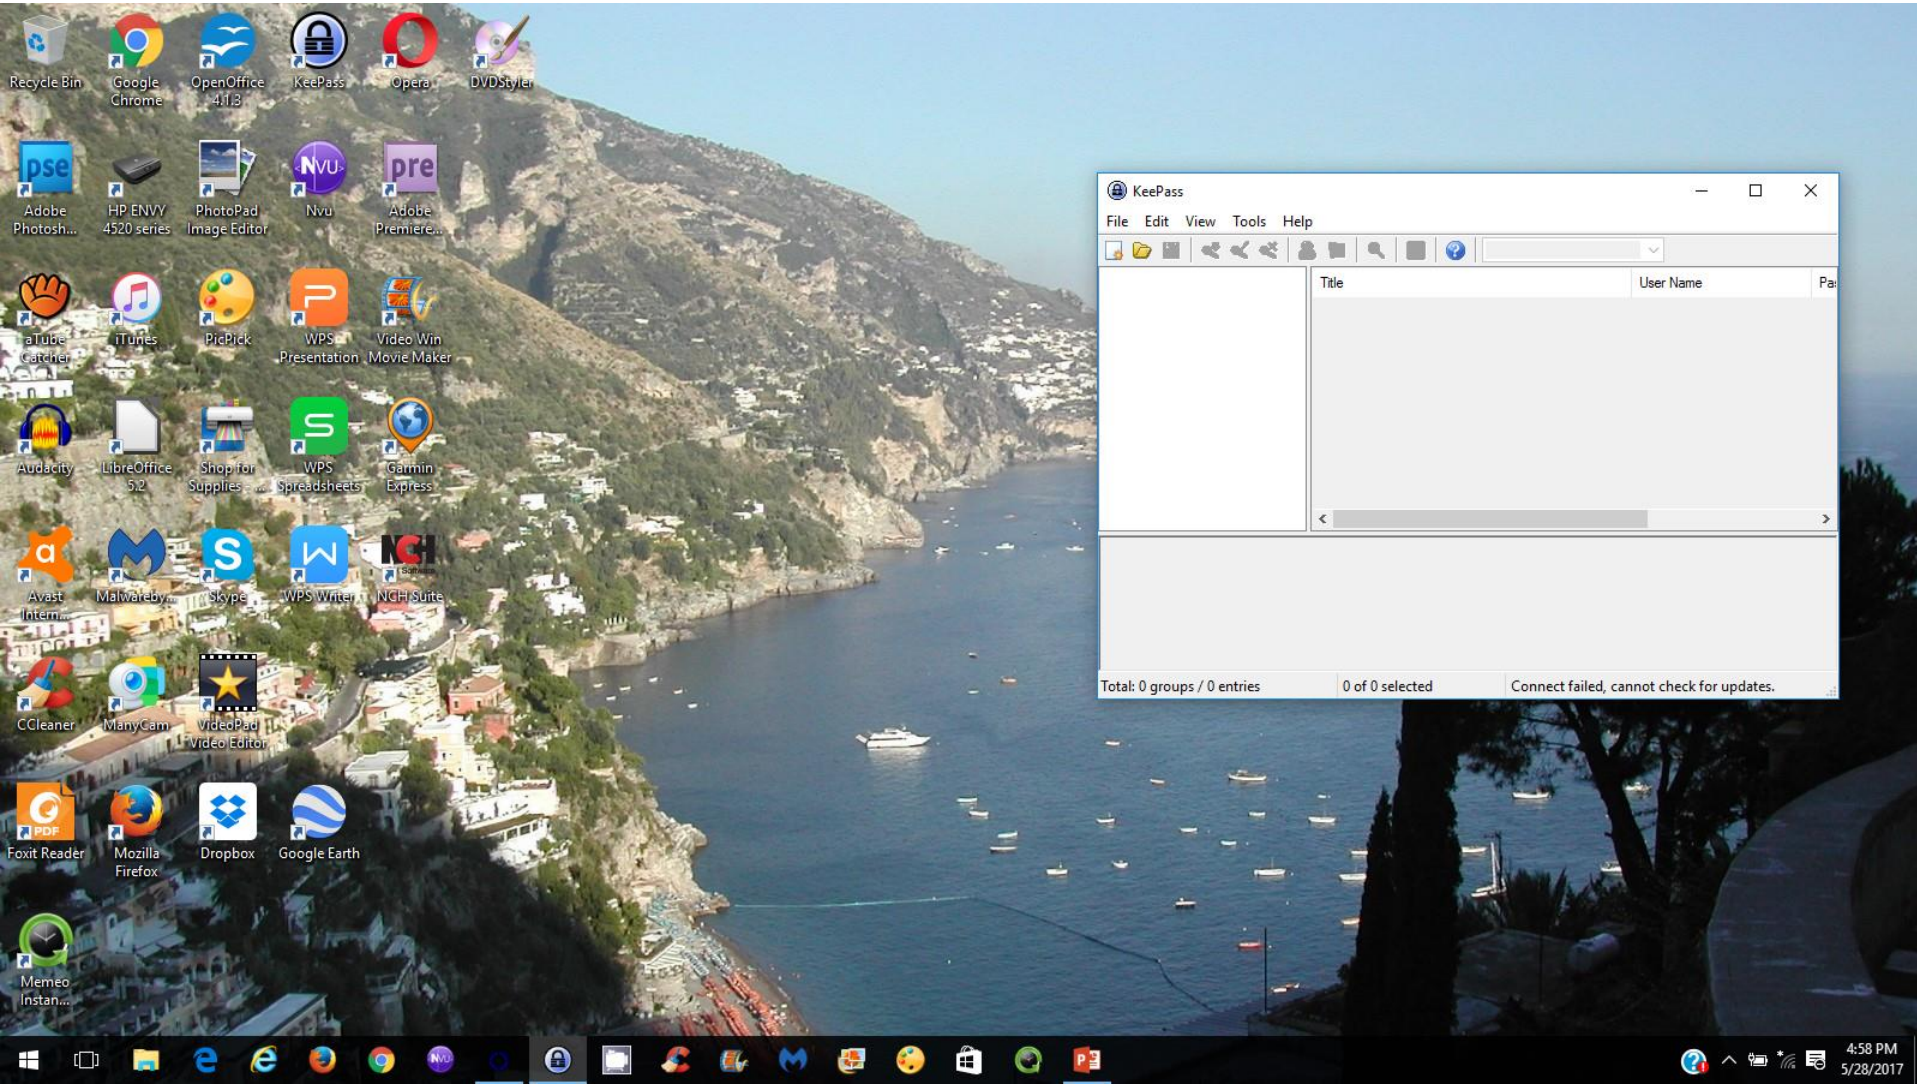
Recycle Bin
Google Chrome
OpenOffice 4.1.3
KeePass
Opera
DVDStyler
Adobe Photosh...
HP ENVY 4520 series
PhotoPad Image Editor
Nvu
Adobe Premiere...
aTube Catcher
iTunes
PicPick
WPS Presentation
Video Win Movie Maker
Audacity
LibreOffice 5.2
Shop for Supplies - ...
WPS Spreadsheets
Garmin Express
Avast Intern...
Malwareby...
Skype
WPS Writer
NCH Suite
CCleaner
ManyCam
VideoPad Video Editor
Foxit Reader
Mozilla Firefox
Dropbox
Google Earth
Memeo Instan...

KeePass
File Edit View Tools Help
Title
User Name
Pa
Total: 0 groups / 0 entries
0 of 0 selected
Connect failed, cannot check for updates.

4:58 PM
5/28/2017